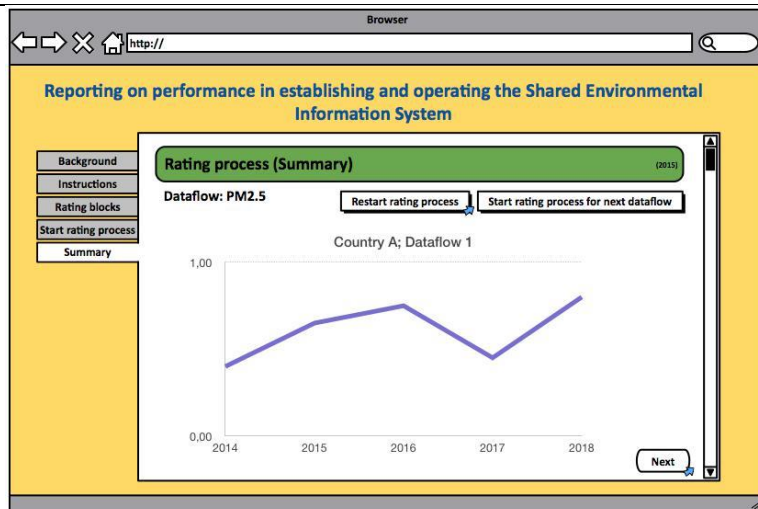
Browser

http://

Reporting on performance in establishing and operating the Shared Environmental Information System

Background
Instructions
Rating blocks
Start rating process
Summary

Rating process (Summary)
(2015)

Dataflow: PM2.5

Restart rating process
Start rating process for next dataflow

Country A; Dataflow 1

1,00
0,00
2014
2015
2016
2017
2018

Next